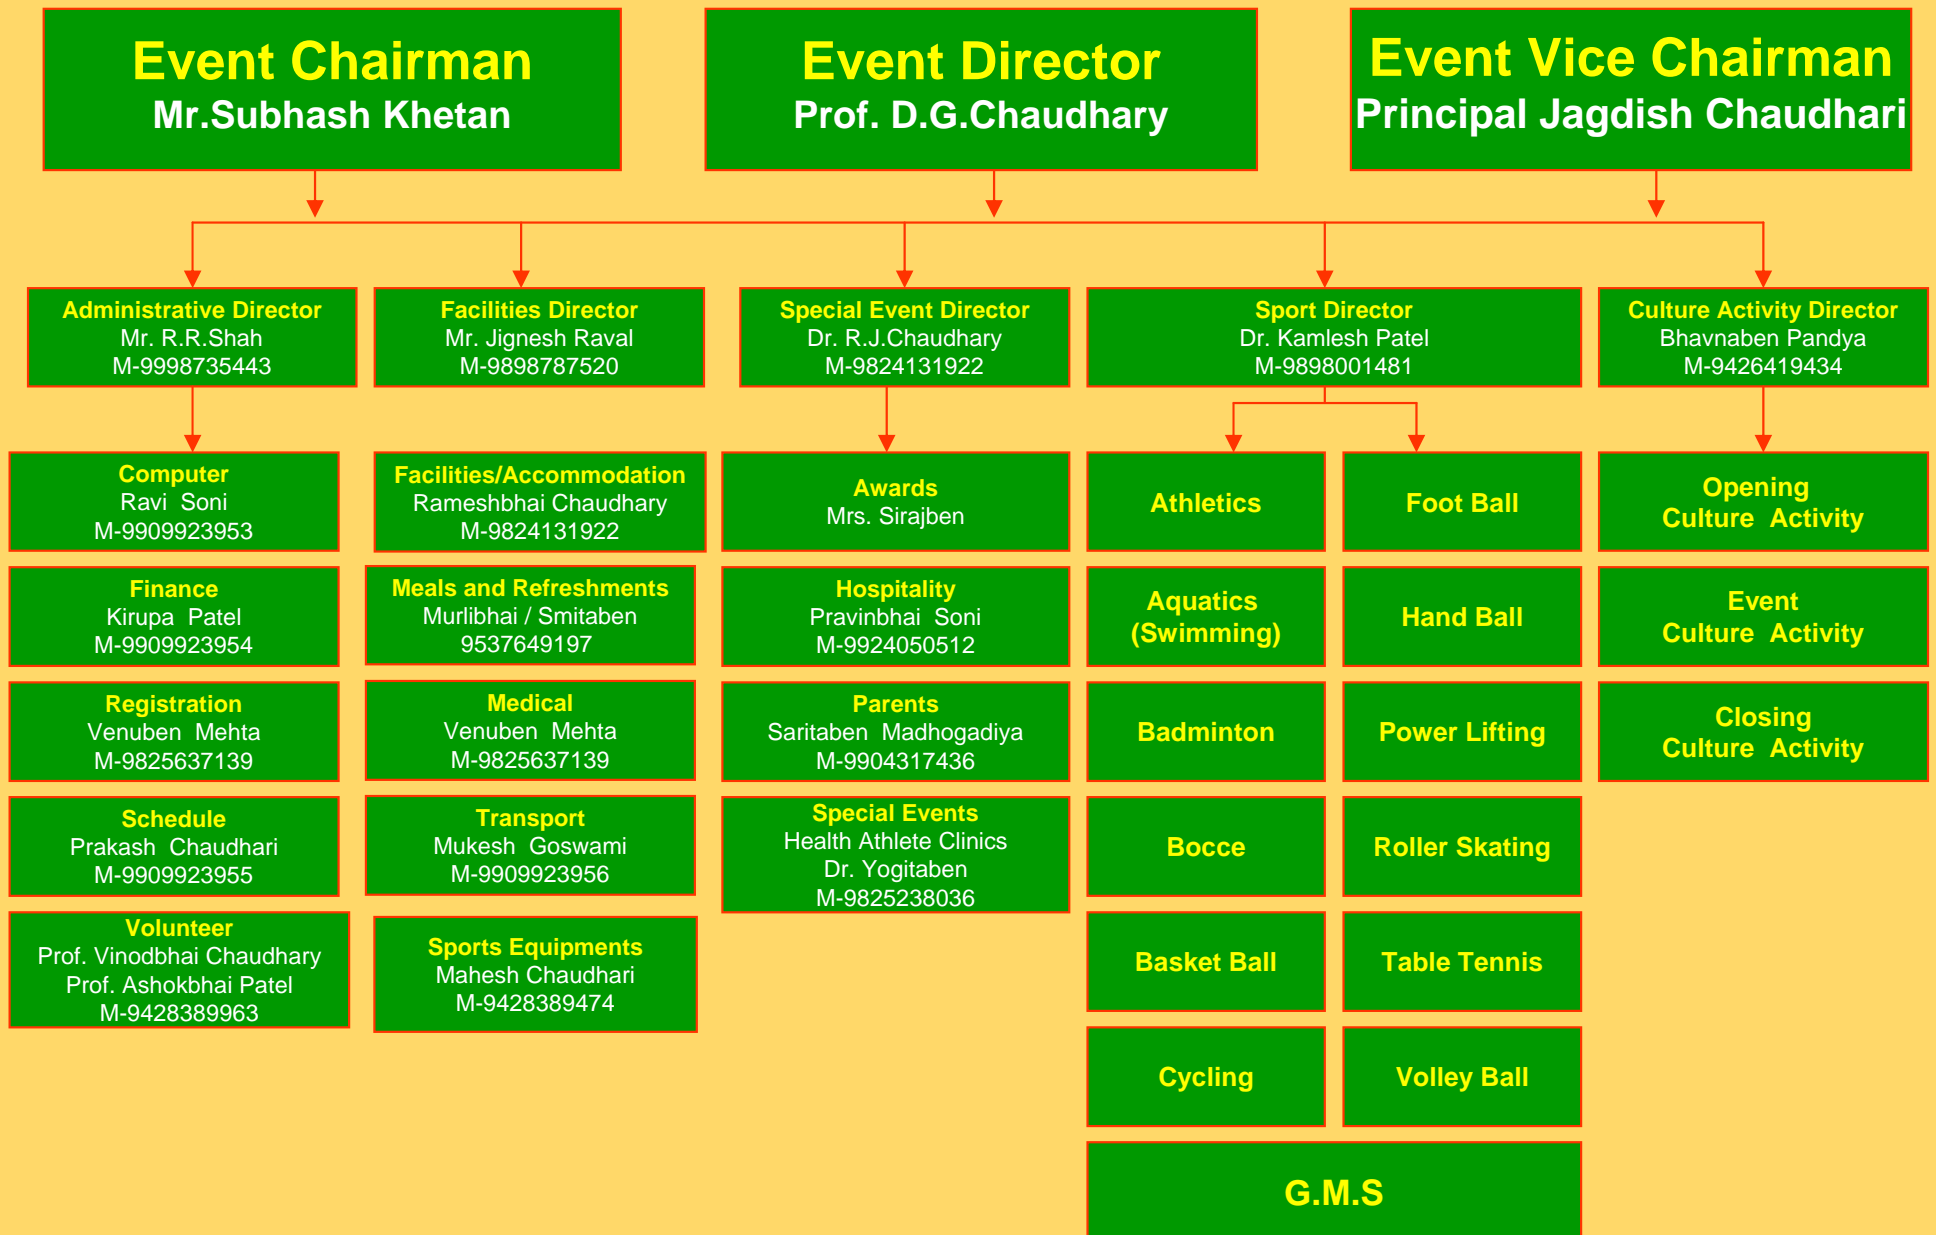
Event Chairman
Mr.Subhash Khetan

Event Director
Prof. D.G.Chaudhary

Event Vice Chairman
Principal Jagdish Chaudhari

Administrative Director
Mr. R.R.Shah
M-9998735443

Facilities Director
Mr. Jignesh Raval
M-9898787520

Special Event Director
Dr. R.J.Chaudhary
M-9824131922

Sport Director
Dr. Kamlesh Patel
M-9898001481

Culture Activity Director
Bhavnaben Pandya
M-9426419434

Computer
Ravi Soni
M-9909923953

Finance
Kirupa Patel
M-9909923954

Registration
Venuben Mehta
M-9825637139

Schedule
Prakash Chaudhari
M-9909923955

Volunteer
Prof. Vinodbhai Chaudhary
Prof. Ashokbhai Patel
M-9428389963

Facilities/Accommodation
Rameshbhai Chaudhary
M-9824131922

Meals and Refreshments
Murlibhai / Smitaben
9537649197

Medical
Venuben Mehta
M-9825637139

Transport
Mukesh Goswami
M-9909923956

Sports Equipments
Mahesh Chaudhari
M-9428389474

Awards
Mrs. Sirajben

Hospitality
Pravinbhai Soni
M-9924050512

Parents
Saritaben Madhogadiya
M-9904317436

Special Events
Health Athlete Clinics
Dr. Yogitaben
M-9825238036

Athletics

Foot Ball

Aquatics
(Swimming)

Hand Ball

Badminton

Power Lifting

Bocce

Roller Skating

Basket Ball

Table Tennis

Cycling

Volley Ball

G.M.S

Opening
Culture Activity

Event
Culture Activity

Closing
Culture Activity